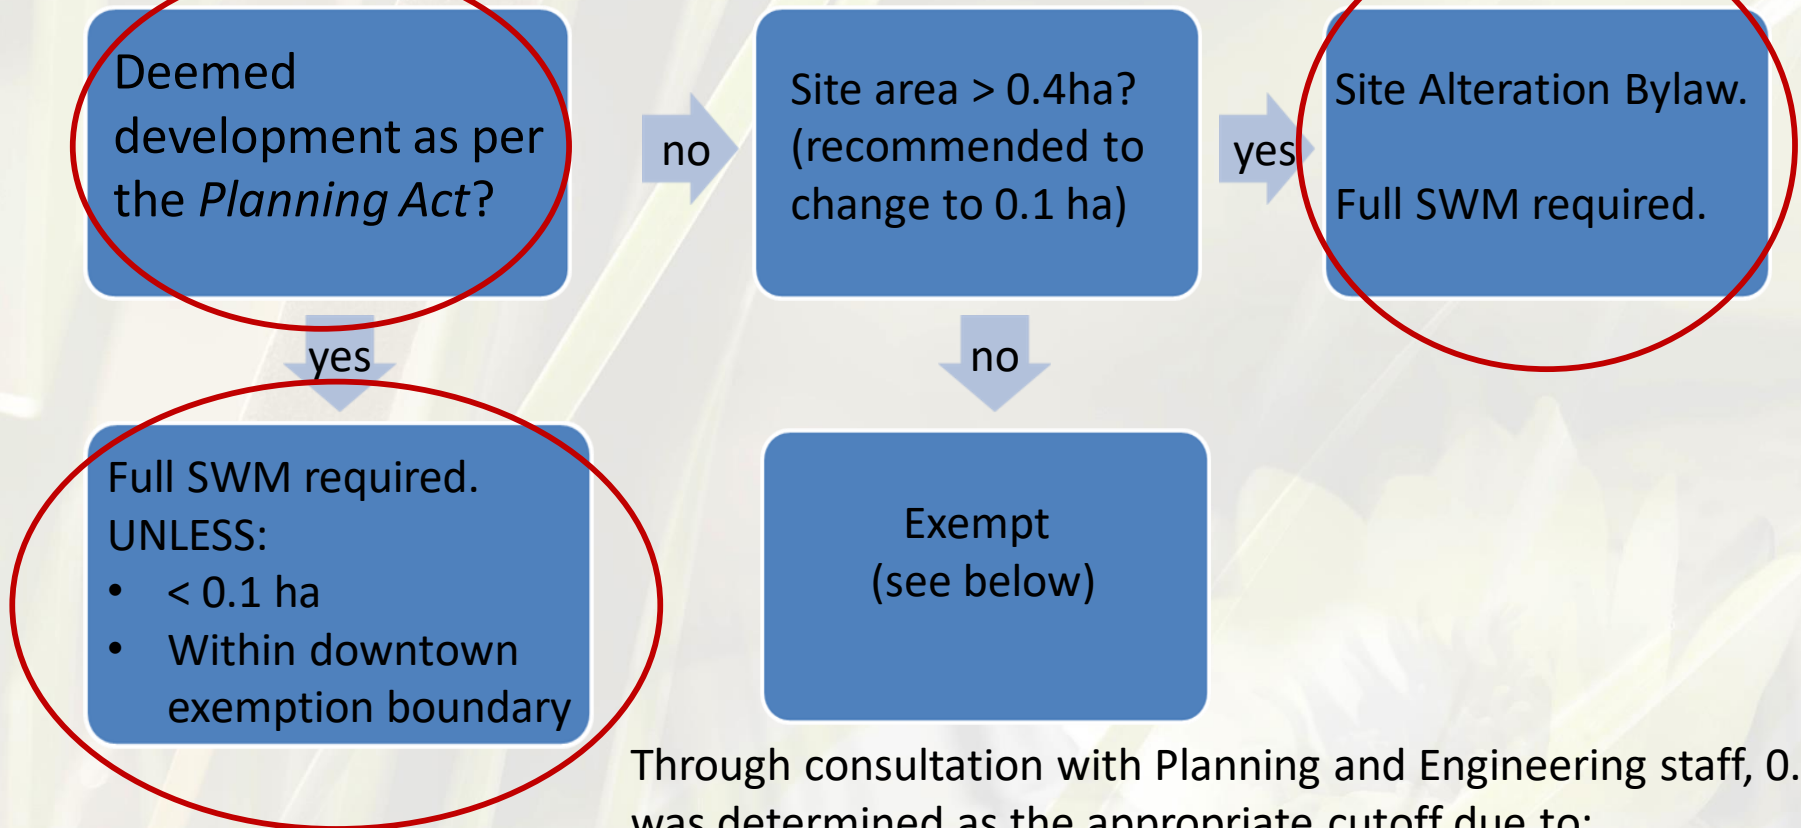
Deemed development as per the *Planning Act*?

no

Site area > 0.4ha? (recommended to change to 0.1 ha)

yes

Site Alteration Bylaw.

Full SWM required.

yes

no

Full SWM required.
UNLESS:
- < 0.1 ha
- Within downtown exemption boundary

Exempt
(see below)

Through consultation with Planning and Engineering staff, 0.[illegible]
was determined as the appropriate cutoff due to: